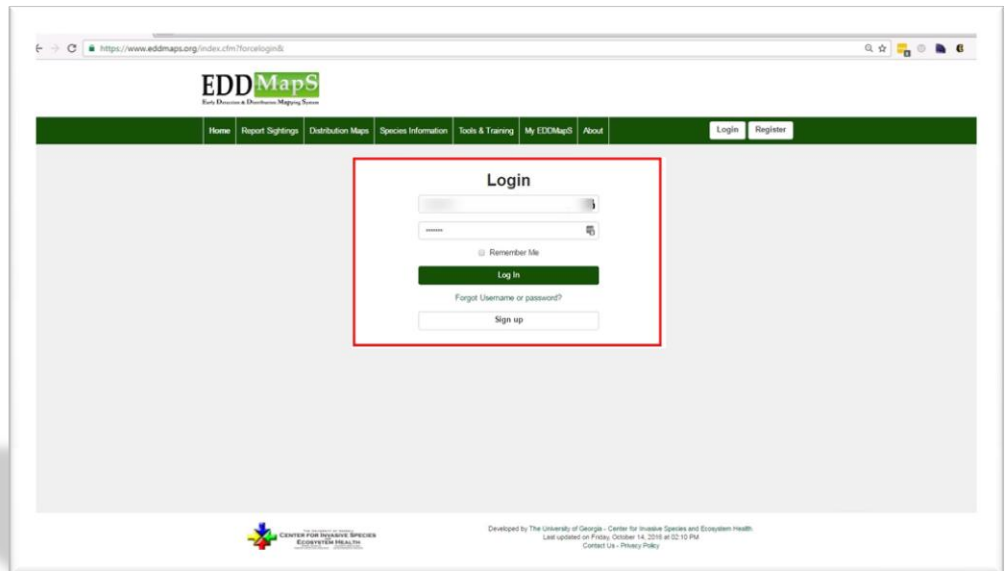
https://www.eddmaps.org/index.cfm?forcelogin&

EDDMapS
Early Detection & Distribution Mapping System

Home | Report Sightings | Distribution Maps | Species Information | Tools & Training | My EDDMapS | About

Login Register

Login

•••••••

Remember Me

Log In

Forgot Username or password?

Sign up

THE UNIVERSITY OF GEORGIA
CENTER FOR INVASIVE SPECIES AND ECOSYSTEM HEALTH

Developed by The University of Georgia - Center for Invasive Species and Ecosystem Health.
Last updated on Friday, October 14, 2016 at 02:10 PM
Contact Us - Privacy Policy